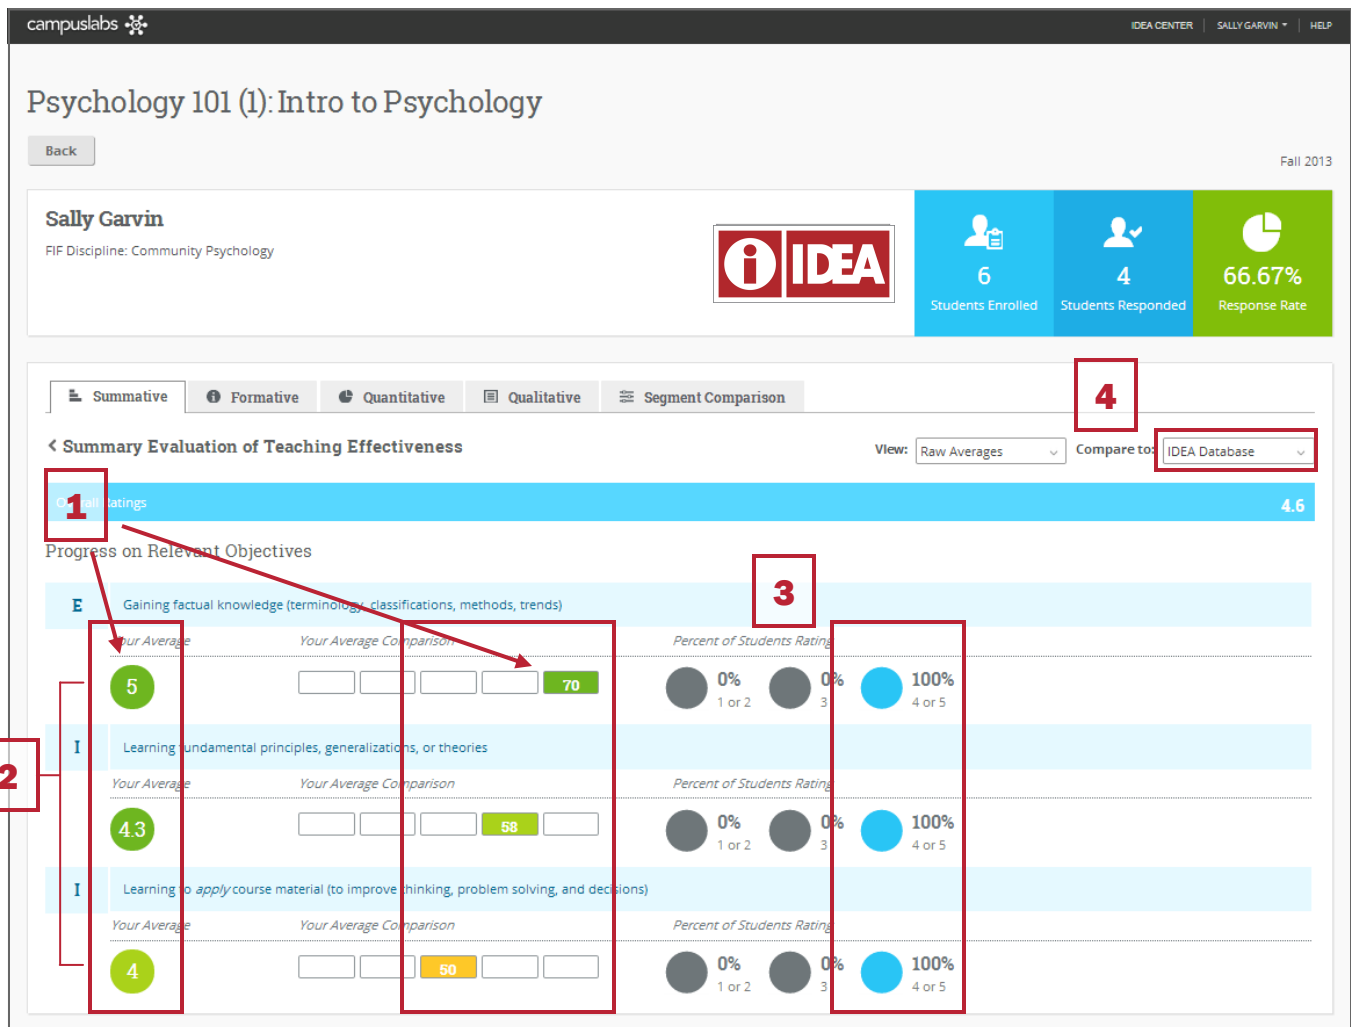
campuslabs

IDEA CENTER | SALLY GARVIN | HELP

Psychology 101 (1): Intro to Psychology

Back

Fall 2013

Sally Garvin

FIF Discipline: Community Psychology

IDEA

6
Students Enrolled

4
Students Responded

66.67%
Response Rate

Summative | Formative | Quantitative | Qualitative | Segment Comparison

4

< Summary Evaluation of Teaching Effectiveness

View: Raw Averages

Compare to: IDEA Database

O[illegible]all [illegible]atings 4.6

1

Progress on Relevant Objectives

3

E Gaining factual knowledge (terminology, classifications, methods, trends)

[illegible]ur Average | Your Average Comparison | Percent of Students Rating

5 | 70 | 0% 1 or 2 | 0% 3 | 100% 4 or 5

2

I Learning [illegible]undamental principles, generalizations, or theories

Your Average | Your Average Comparison | Percent of Students Rating

4.3 | 58 | 0% 1 or 2 | 0% 3 | 100% 4 or 5

I Learning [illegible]o apply course material (to improve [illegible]hinking, problem solving, and decisions)

Your Average | Your Average Comparison | Percent of Students Rating

4 | 50 | 0% 1 or 2 | 0% 3 | 100% 4 or 5